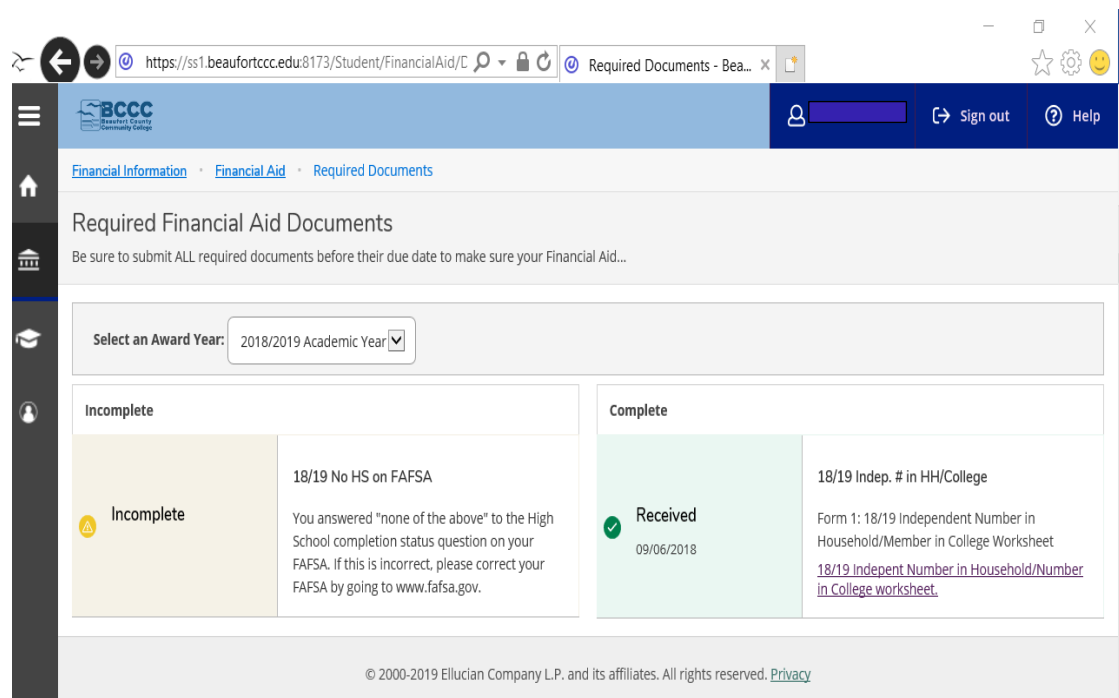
https://ss1.beaufortccc.edu:8173/Student/FinancialAid/D

Required Documents - Bea... ×

BCCC Beaufort County Community College

Sign out

Help

Financial Information • Financial Aid • Required Documents

Required Financial Aid Documents

Be sure to submit ALL required documents before their due date to make sure your Financial Aid...

Select an Award Year: 2018/2019 Academic Year

Incomplete

Incomplete

18/19 No HS on FAFSA

You answered "none of the above" to the High School completion status question on your FAFSA. If this is incorrect, please correct your FAFSA by going to www.fafsa.gov.

Complete

Received

09/06/2018

18/19 Indep. # in HH/College

Form 1: 18/19 Independent Number in Household/Member in College Worksheet

18/19 Indepent Number in Household/Number in College worksheet.

© 2000-2019 Ellucian Company L.P. and its affiliates. All rights reserved. Privacy